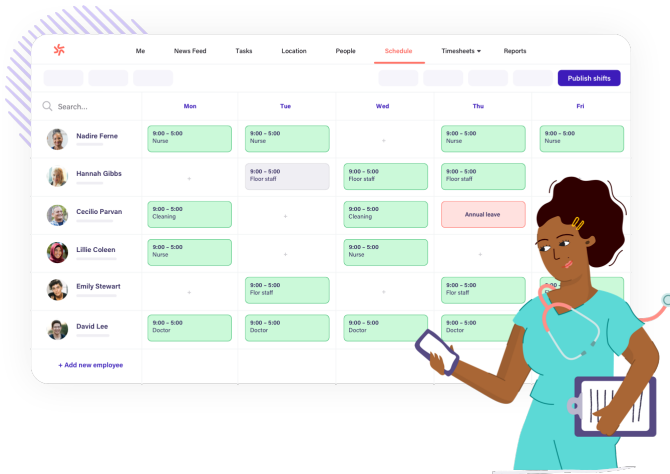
Me News Feed Tasks Location People Schedule Timesheets Reports

Publish shifts

Search...

| | Mon | Tue | Wed | Thu | Fri |
|---|---|---|---|---|---|
| Nadire Ferne | 9:00 – 5:00 Nurse | 9:00 – 5:00 Nurse | + | 9:00 – 5:00 Nurse | 9:00 – 5:00 Nurse |
| Hannah Gibbs | + | 9:00 – 5:00 Floor staff | 9:00 – 5:00 Floor staff | 9:00 – 5:00 Floor staff | |
| Cecilio Parvan | 9:00 – 5:00 Cleaning | + | 9:00 – 5:00 Cleaning | Annual leave | |
| Lillie Coleen | 9:00 – 5:00 Nurse | + | 9:00 – 5:00 Nurse | + | |
| Emily Stewart | + | 9:00 – 5:00 Flor staff | + | 9:00 – 5:00 Flor staff | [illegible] |
| David Lee | 9:00 – 5:00 Doctor | 9:00 – 5:00 Doctor | 9:00 – 5:00 Doctor | 9:00 – 5:00 Doctor | |

+ Add new employee